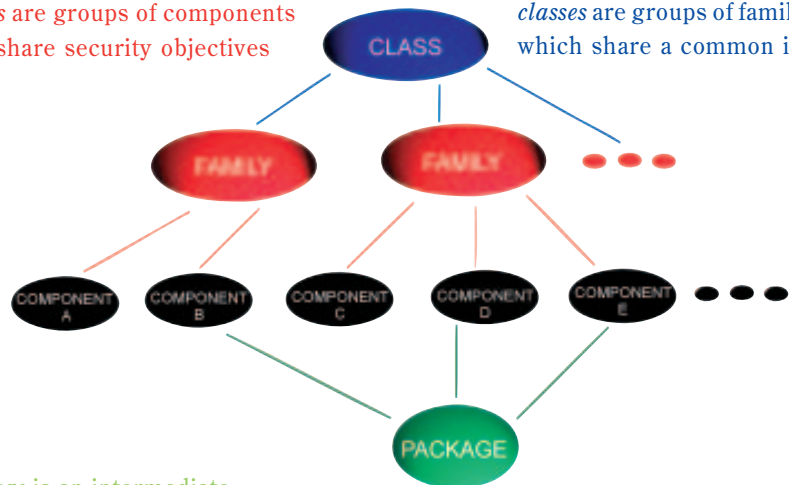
s are groups of components share security objectives

classes are groups of famil which share a common i

CLASS

FAMILY

FAMILY

COMPONENT A

COMPONENT B

COMPONENT C

COMPONENT D

COMPONENT E

PACKAGE

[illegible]